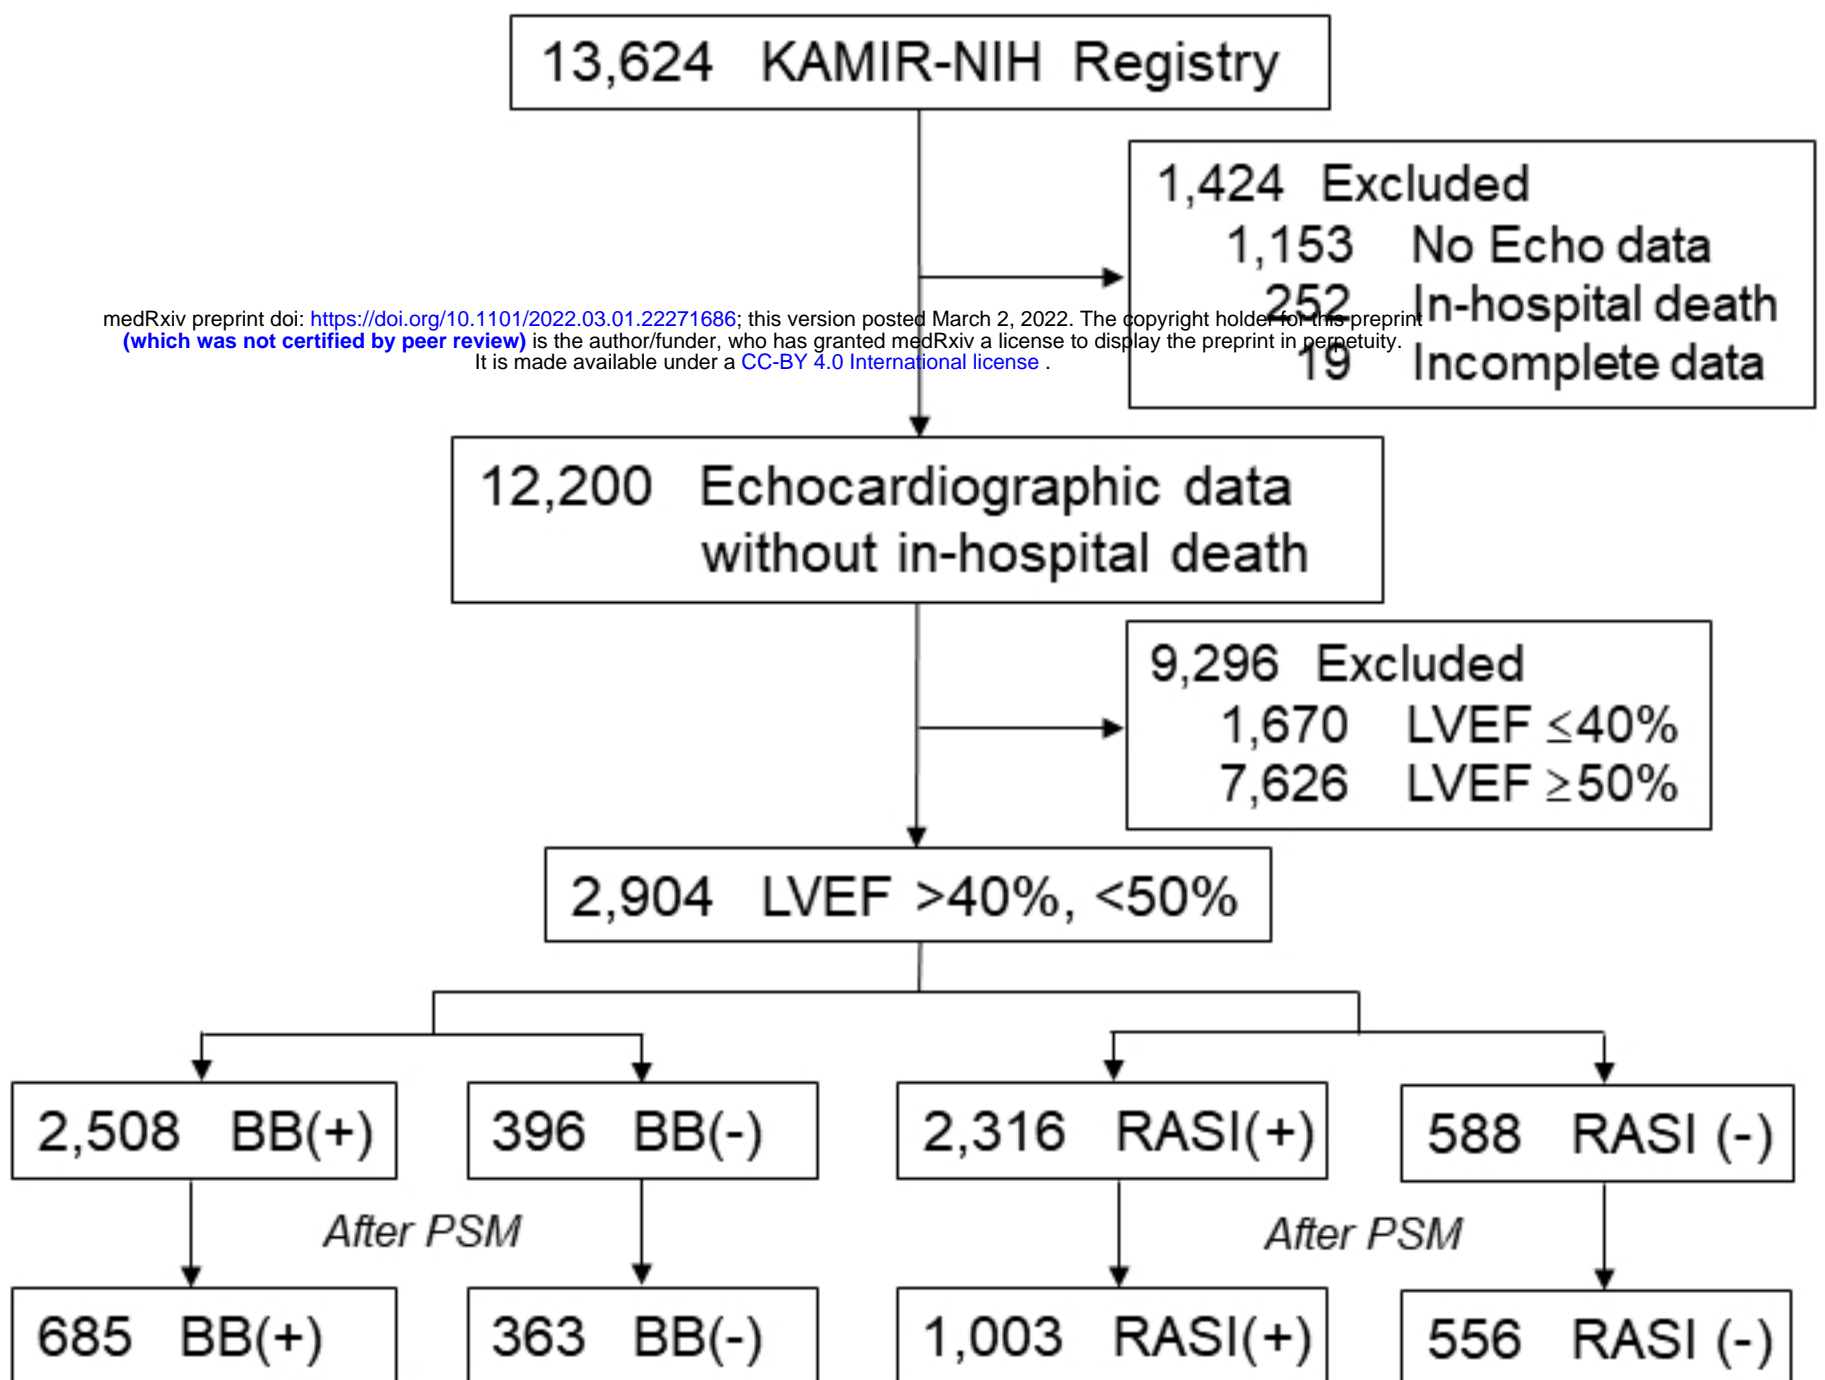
13,624 KAMIR-NIH Registry

1,424 Excluded
1,153 No Echo data
252 In-hospital death
19 Incomplete data

medRxiv preprint doi: https://doi.org/10.1101/2022.03.01.22271686; this version posted March 2, 2022. The copyright holder for this preprint (which was not certified by peer review) is the author/funder, who has granted medRxiv a license to display the preprint in perpetuity. It is made available under a CC-BY 4.0 International license .

12,200 Echocardiographic data without in-hospital death

9,296 Excluded
1,670 LVEF ≤40%
7,626 LVEF ≥50%

2,904 LVEF >40%, <50%

2,508 BB(+)

396 BB(-)

2,316 RASI(+)

588 RASI (-)

After PSM

After PSM

685 BB(+)

363 BB(-)

1,003 RASI(+)

556 RASI (-)